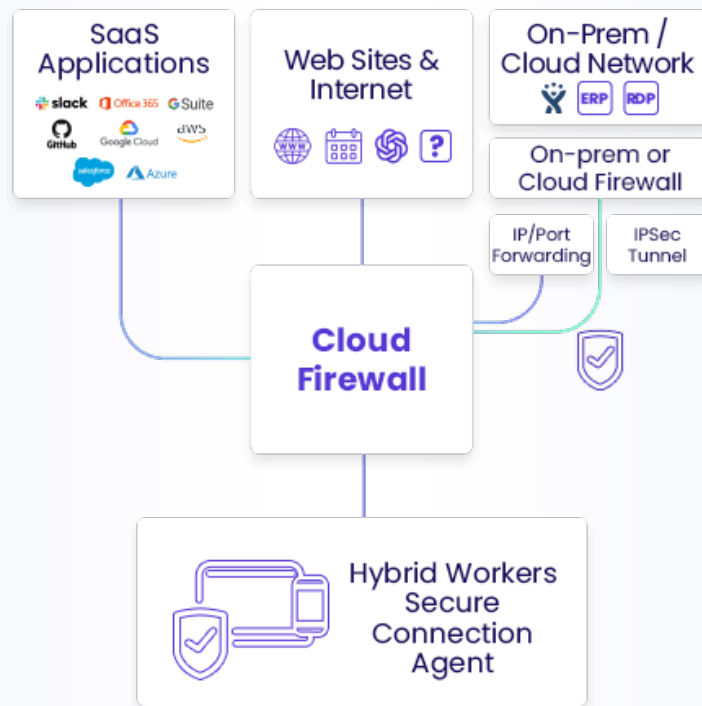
SaaS Applications

slack Office 365 G Suite GitHub Google Cloud aws salesforce Azure

Web Sites & Internet

WWW ?

On-Prem / Cloud Network

ERP RDP

On-prem or Cloud Firewall

IP/Port Forwarding

IPSec Tunnel

Cloud Firewall

Hybrid Workers Secure Connection Agent